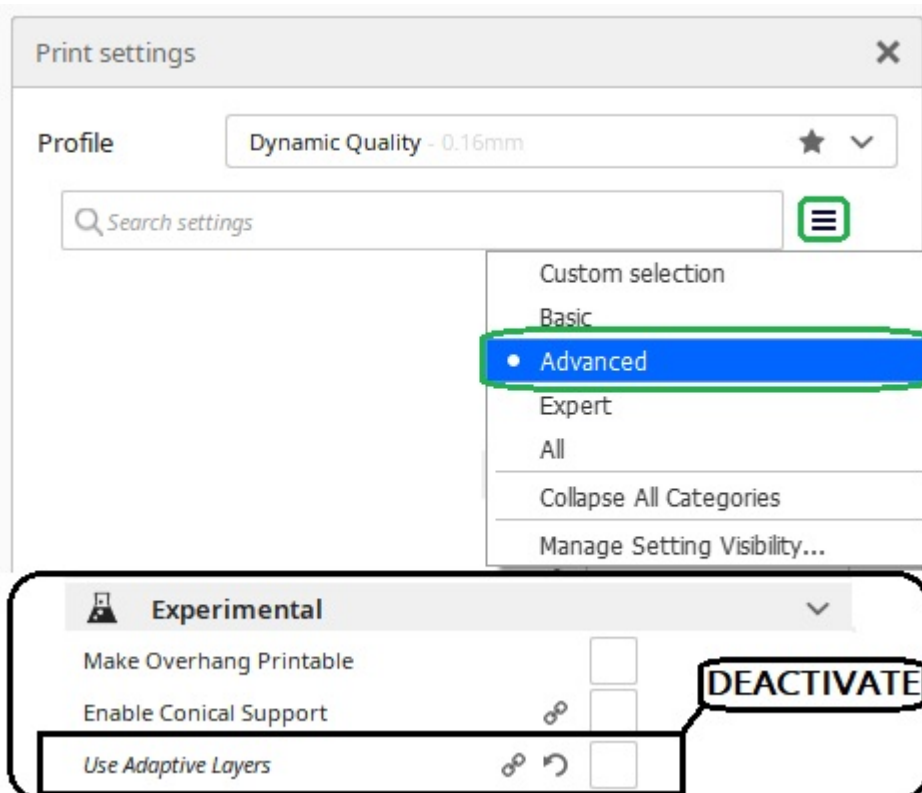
Print settings

Profile Dynamic Quality - 0.16mm

Search settings

Custom selection
Basic
Advanced
Expert
All
Collapse All Categories
Manage Setting Visibility...

Experimental
Make Overhang Printable
Enable Conical Support
Use Adaptive Layers

DEACTIVATE